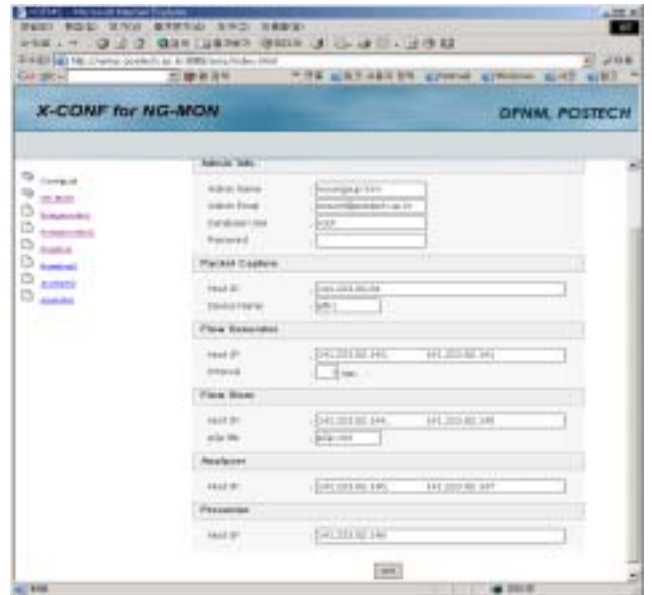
X-CONF for NG-MON

DPNM, POSTECH

Admin Info

Admin Name

Admin Email

Database User

Password

Packet Capture

Host IP

Device Name

Flow Generator

Host IP

Interval

Flow Store

Host IP

Flow Store

Analyzer

Host IP

Presenter

Host IP

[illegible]